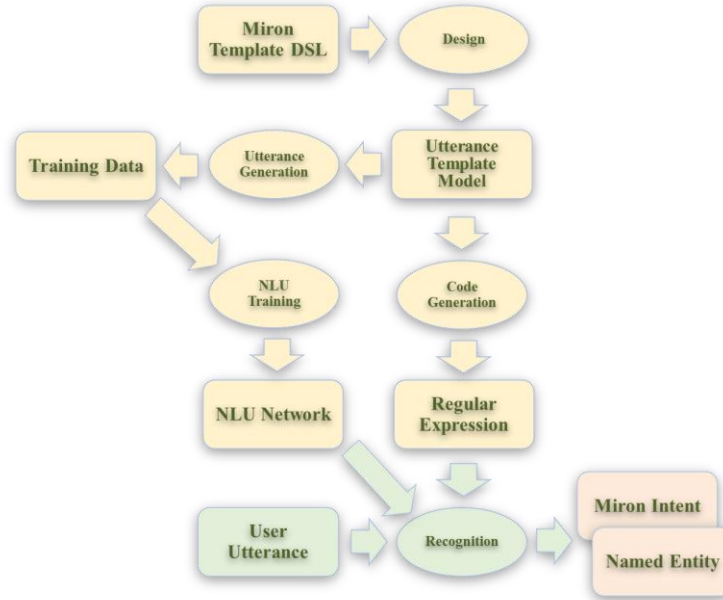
Miron Template DSL

Design

Utterance Template Model

Utterance Generation

Training Data

NLU Training

Code Generation

NLU Network

Regular Expression

User Utterance

Recognition

Miron Intent

Named Entity